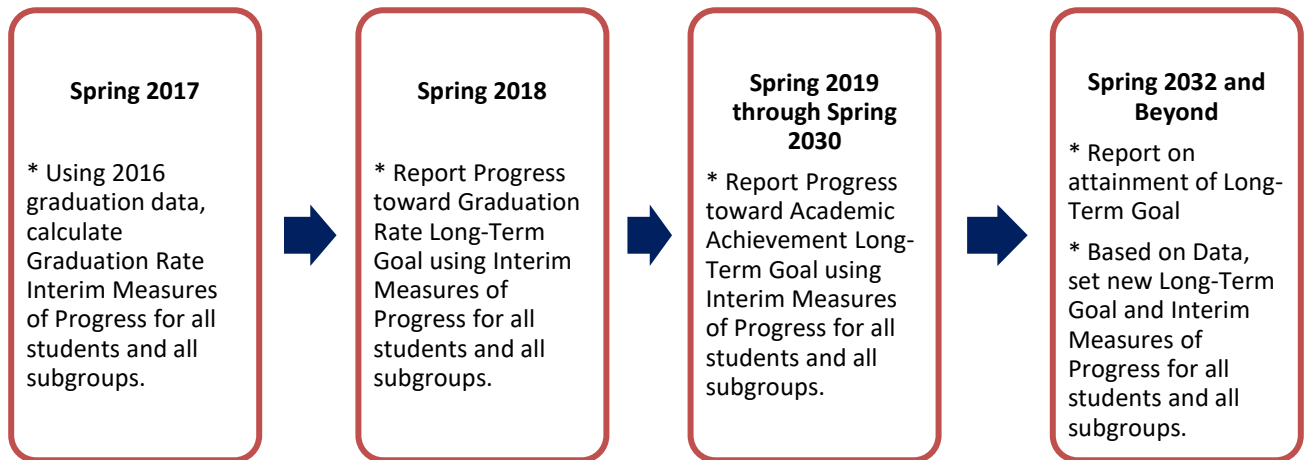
**Spring 2017**

* Using 2016 graduation data, calculate Graduation Rate Interim Measures of Progress for all students and all subgroups.

**Spring 2018**

* Report Progress toward Graduation Rate Long-Term Goal using Interim Measures of Progress for all students and all subgroups.

**Spring 2019 through Spring 2030**

* Report Progress toward Academic Achievement Long-Term Goal using Interim Measures of Progress for all students and all subgroups.

**Spring 2032 and Beyond**

* Report on attainment of Long-Term Goal

* Based on Data, set new Long-Term Goal and Interim Measures of Progress for all students and all subgroups.